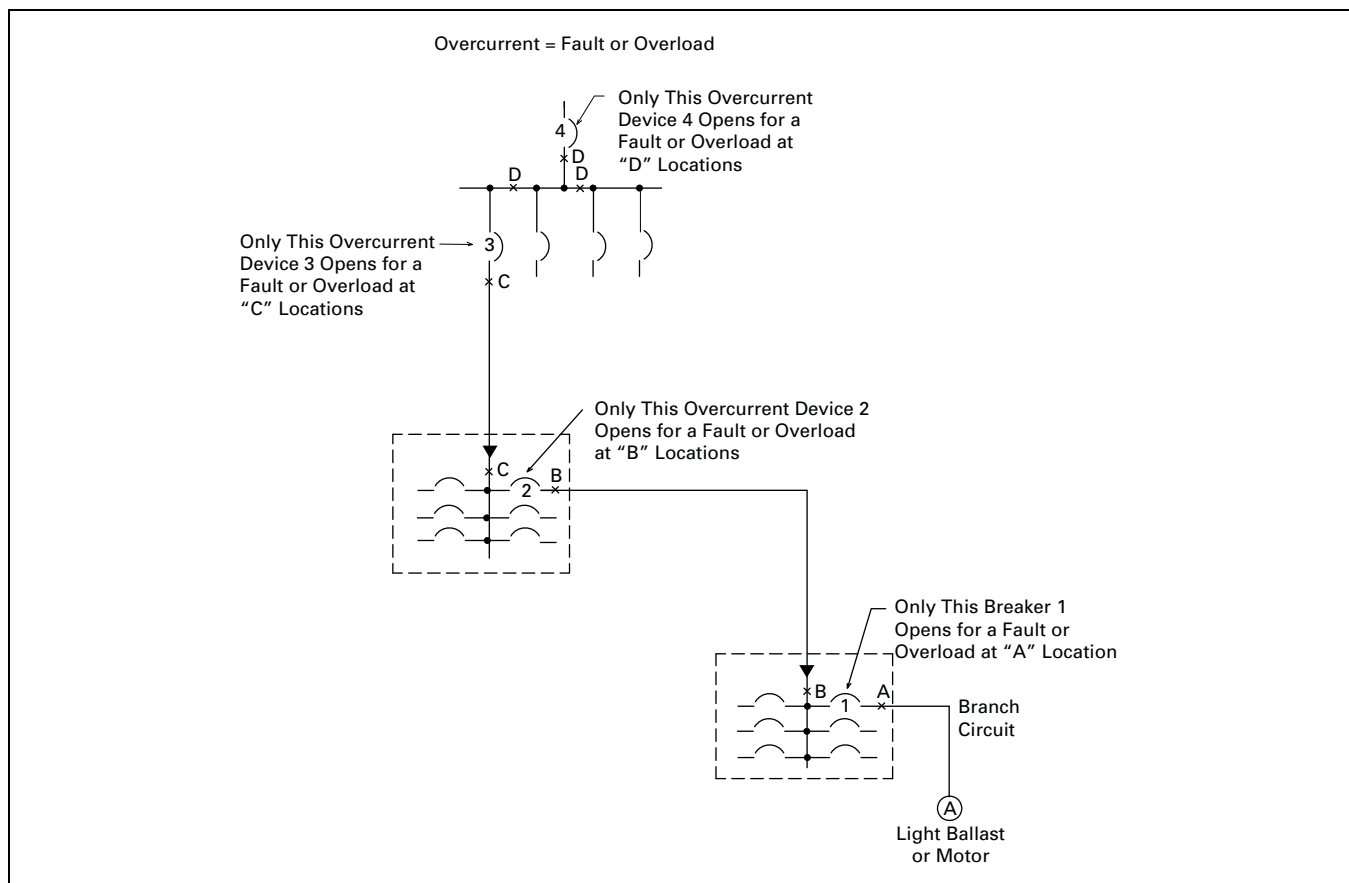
Overcurrent = Fault or Overload

Only This Overcurrent Device 4 Opens for a Fault or Overload at "D" Locations

4

D

D

D

Only This Overcurrent Device 3 Opens for a Fault or Overload at "C" Locations

3

C

Only This Overcurrent Device 2 Opens for a Fault or Overload at "B" Locations

C

2

B

Only This Breaker 1 Opens for a Fault or Overload at "A" Location

B

1

A

Branch Circuit

A

Light Ballast or Motor